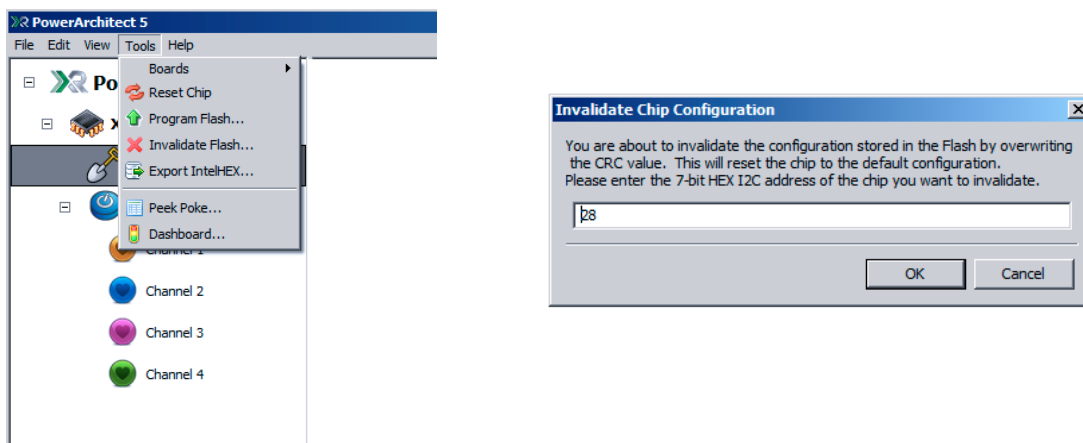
PowerArchitect 5
File Edit View Tools Help
Boards
Reset Chip
Program Flash...
Invalidate Flash...
Export IntelHEX...
Peek Poke...
Dashboard...
Po
Channel 1
Channel 2
Channel 3
Channel 4

Invalidate Chip Configuration
You are about to invalidate the configuration stored in the Flash by overwriting the CRC value. This will reset the chip to the default configuration.
Please enter the 7-bit HEX I2C address of the chip you want to invalidate.
28
OK
Cancel